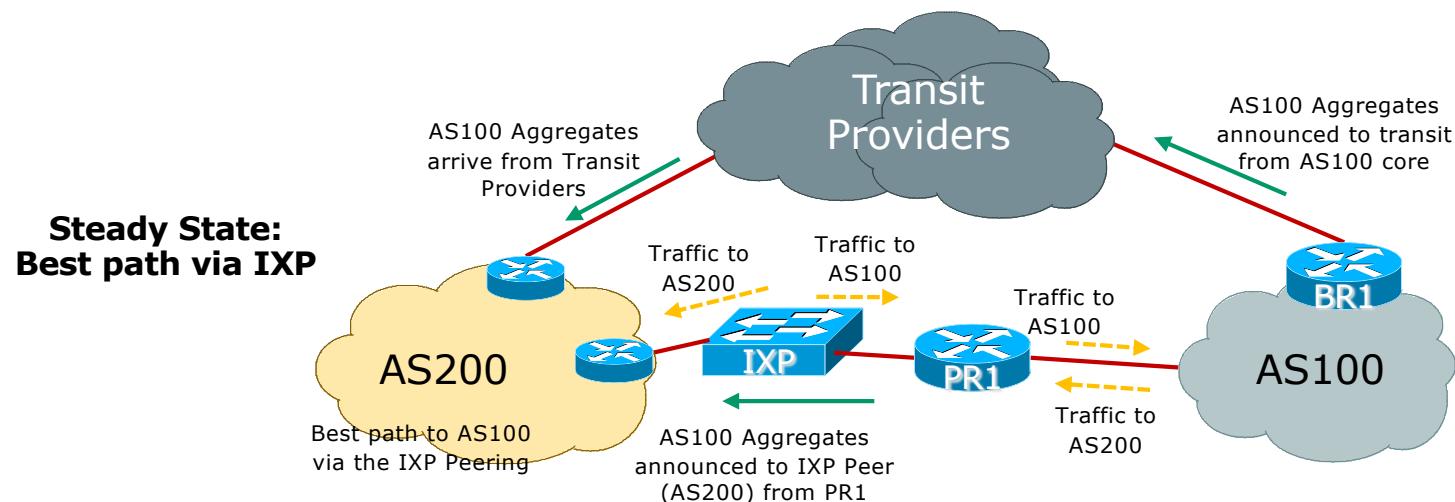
Transit Providers

AS100 Aggregates announced to transit from AS100 core

AS100 Aggregates arrive from Transit Providers

Steady State: Best path via IXP

Traffic to AS200

Traffic to AS100

Traffic to AS100

BR1

AS200

IXP

PR1

AS100

Traffic to AS200

Best path to AS100 via the IXP Peering

AS100 Aggregates announced to IXP Peer (AS200) from PR1